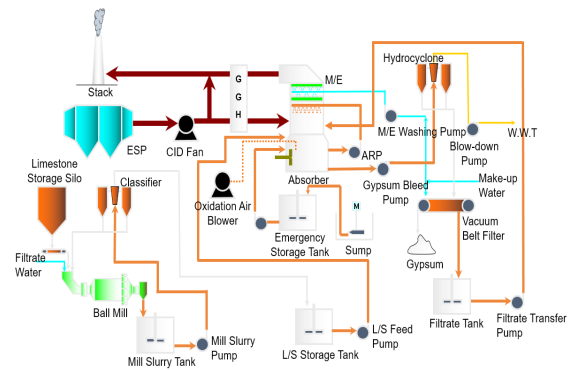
Stack
G
G
H
M/E
Hydrocyclone
ESP
CID Fan
M/E Washing Pump
W.W.T
ARP
Blow-down Pump
Absorber
Limestone Storage Silo
Classifier
Oxidation Air Blower
Gypsum Bleed Pump
Make-up Water
M
Emergency Storage Tank
Sump
Vacuum Belt Filter
Filtrate Water
Gypsum
Ball Mill
Filtrate Tank
Filtrate Transfer Pump
L/S Feed Pump
Mill Slurry Pump
Mill Slurry Tank
L/S Storage Tank